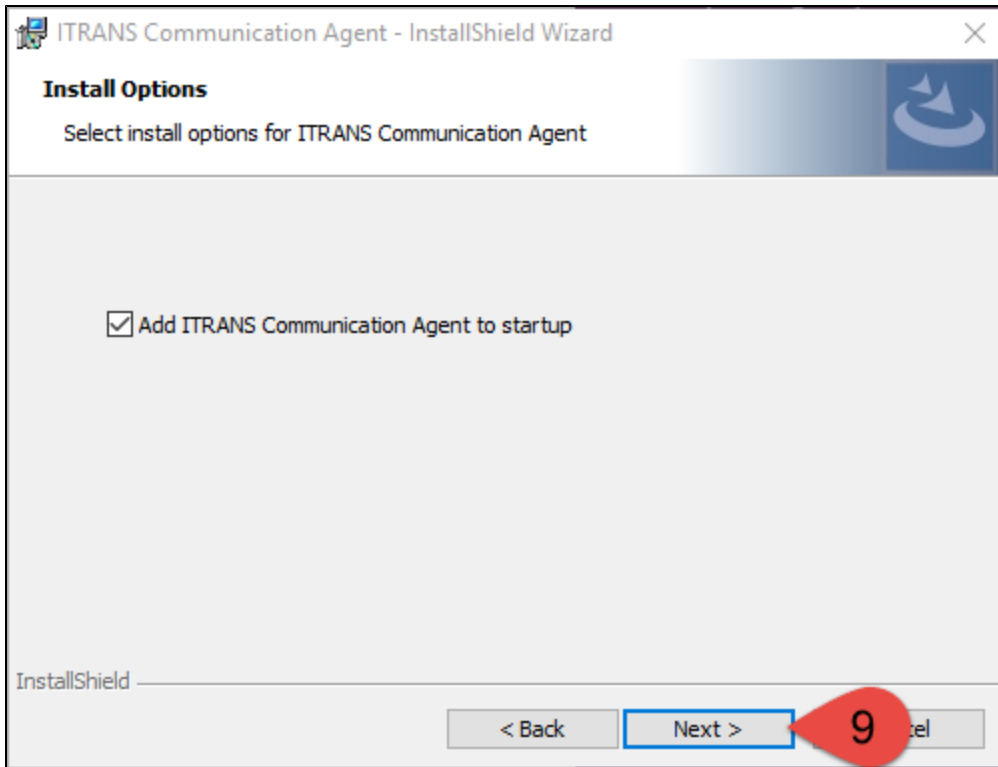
ITRANS Communication Agent - InstallShield Wizard

Install Options

Select install options for ITRANS Communication Agent

Add ITRANS Communication Agent to startup

InstallShield

< Back

Next >

9

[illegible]cel